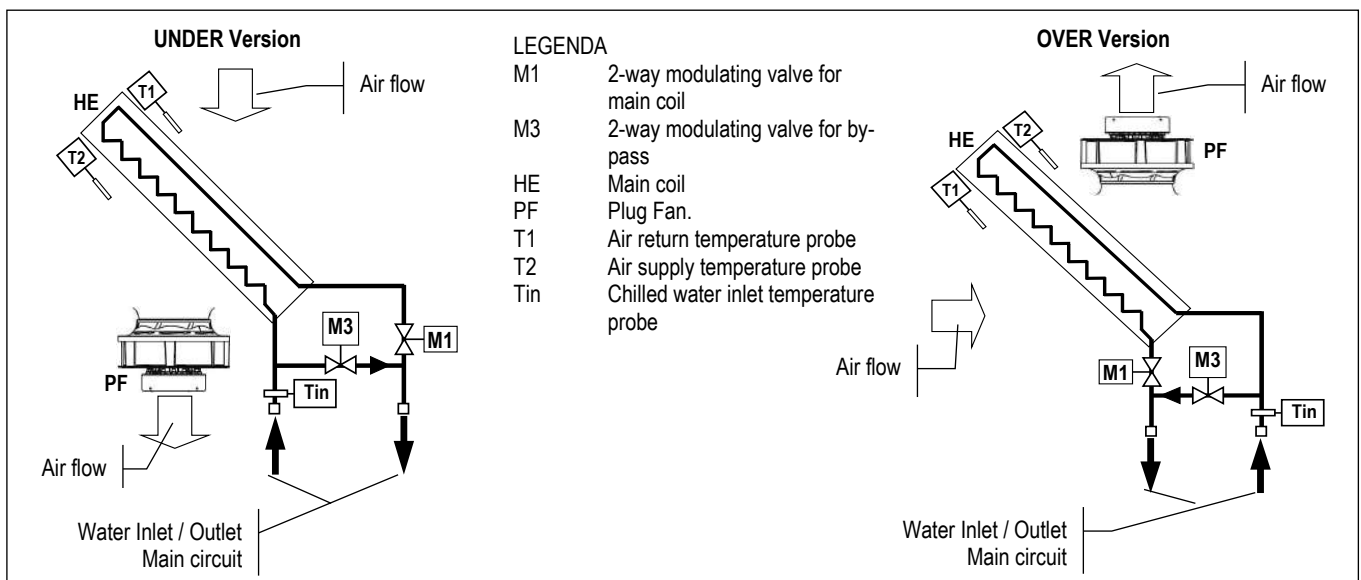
UNDER Version

Air flow

HE

T1

T2

M3

M1

PF

Tin

Air flow

Water Inlet / Outlet
Main circuit

LEGENDA

| | |
|---|---|
| M1 | 2-way modulating valve for main coil |
| M3 | 2-way modulating valve for by-pass |
| HE | Main coil |
| PF | Plug Fan. |
| T1 | Air return temperature probe |
| T2 | Air supply temperature probe |
| Tin | Chilled water inlet temperature probe |

OVER Version

Air flow

HE

T2

PF

T1

Air flow

M1

M3

Tin

Water Inlet / Outlet
Main circuit